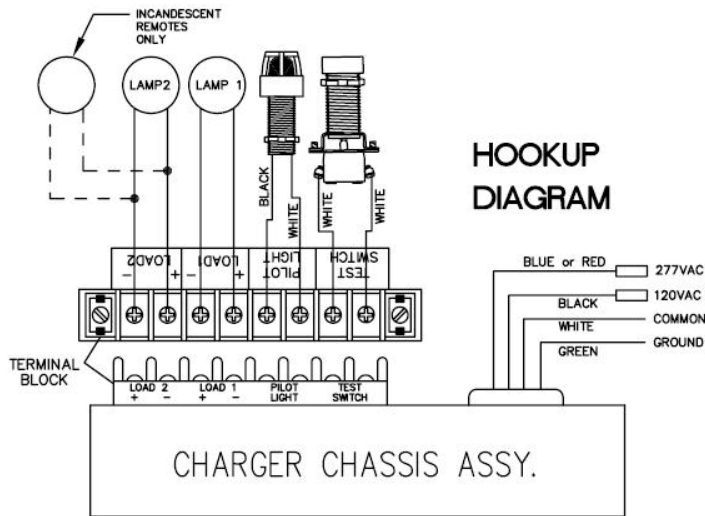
INCANDESCENT REMOTES ONLY

LAMP2

LAMP 1

BLACK

WHITE

WHITE

WHITE

HOOKUP DIAGRAM

LOAD2
– +

LOAD1
– +

PILOT LIGHT

TEST SWITCH

BLUE or RED

277VAC

BLACK

120VAC

WHITE

COMMON

GREEN

GROUND

TERMINAL BLOCK

LOAD 2
+ –

LOAD 1
+ –

PILOT LIGHT

TEST SWITCH

CHARGER CHASSIS ASSY.